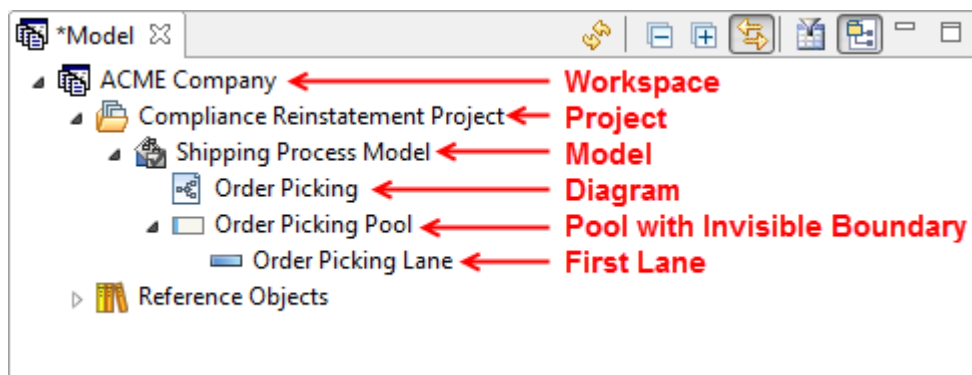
*Model

ACME Company Workspace

Compliance Reinstatement Project Project

Shipping Process Model Model

Order Picking Diagram

Order Picking Pool Pool with Invisible Boundary

Order Picking Lane First Lane

Reference Objects